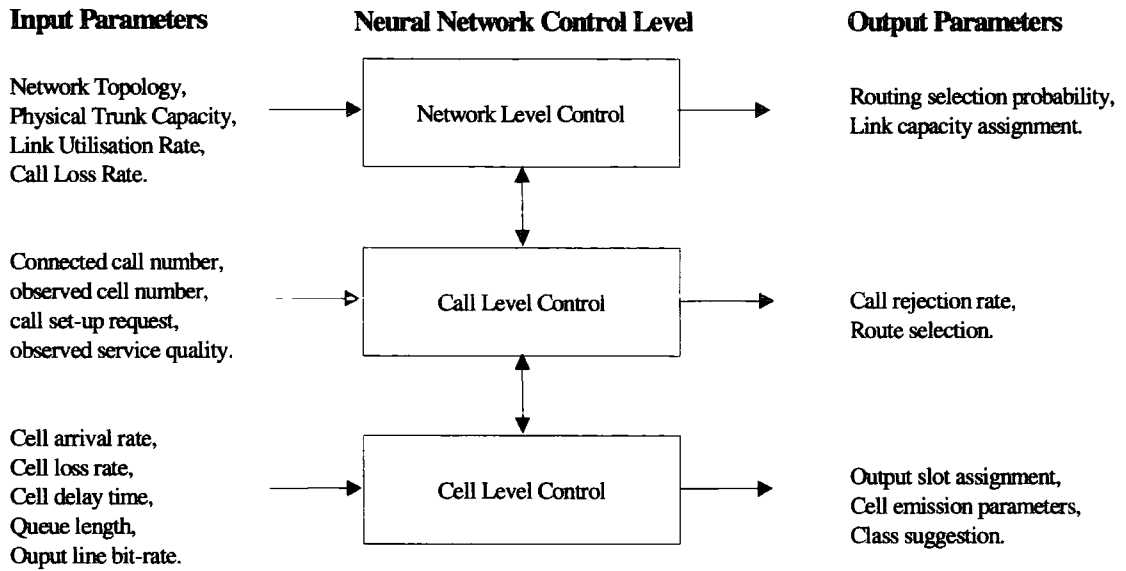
Input Parameters

Neural Network Control Level

Output Parameters

Network Topology,
Physical Trunk Capacity,
Link Utilisation Rate,
Call Loss Rate.

Network Level Control

Routing selection probability,
Link capacity assignment.

Connected call number,
observed cell number,
call set-up request,
observed service quality.

Call Level Control

Call rejection rate,
Route selection.

Cell arrival rate,
Cell loss rate,
Cell delay time,
Queue length,
Ouput line bit-rate.

Cell Level Control

Output slot assignment,
Cell emission parameters,
Class suggestion.